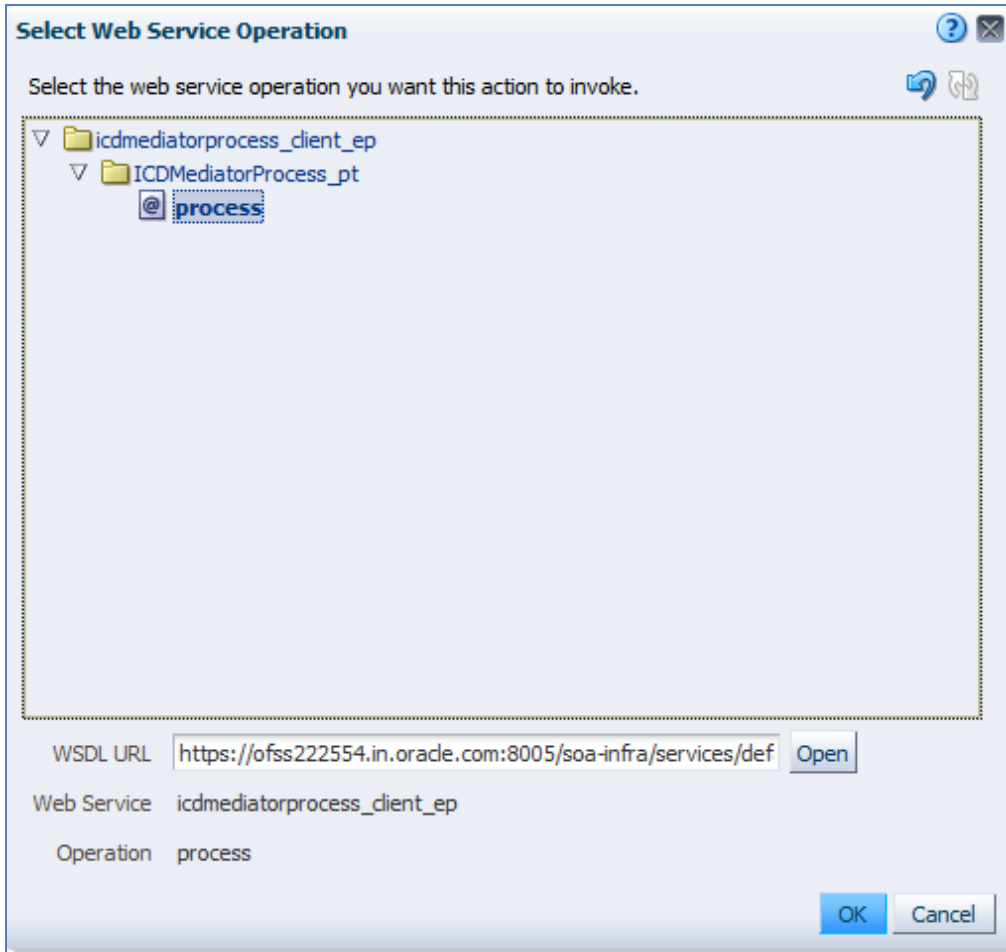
Select Web Service Operation

Select the web service operation you want this action to invoke.

icdmediatorprocess_client_ep
ICDMediatorProcess_pt
process

WSDL URL https://ofss222554.in.oracle.com:8005/soa-infra/services/def Open

Web Service icdmediatorprocess_client_ep

Operation process

OK Cancel